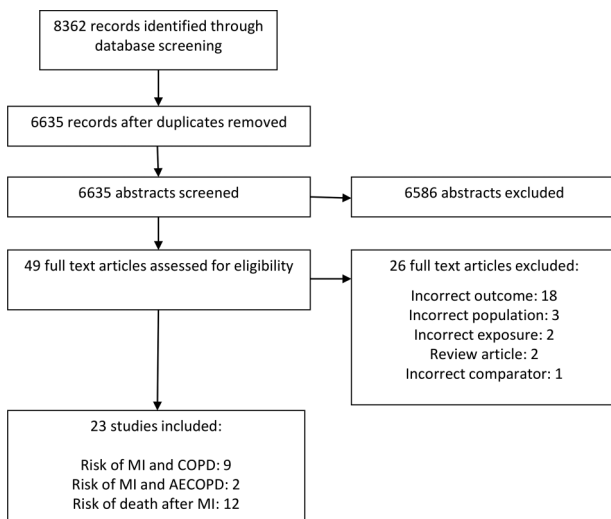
8362 records identified through database screening

6635 records after duplicates removed

6635 abstracts screened

6586 abstracts excluded

49 full text articles assessed for eligibility

26 full text articles excluded:

Incorrect outcome: 18
Incorrect population: 3
Incorrect exposure: 2
Review article: 2
Incorrect comparator: 1

23 studies included:

Risk of MI and COPD: 9
Risk of MI and AECOPD: 2
Risk of death after MI: 12